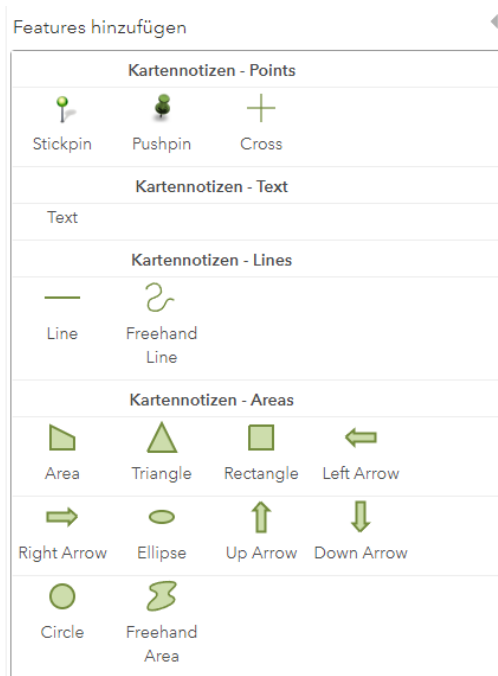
Features hinzufügen

Kartennotizen - Points

Stickpin Pushpin Cross

Kartennotizen - Text

Text

Kartennotizen - Lines

Line Freehand Line

Kartennotizen - Areas

Area Triangle Rectangle Left Arrow

Right Arrow Ellipse Up Arrow Down Arrow

Circle Freehand Area